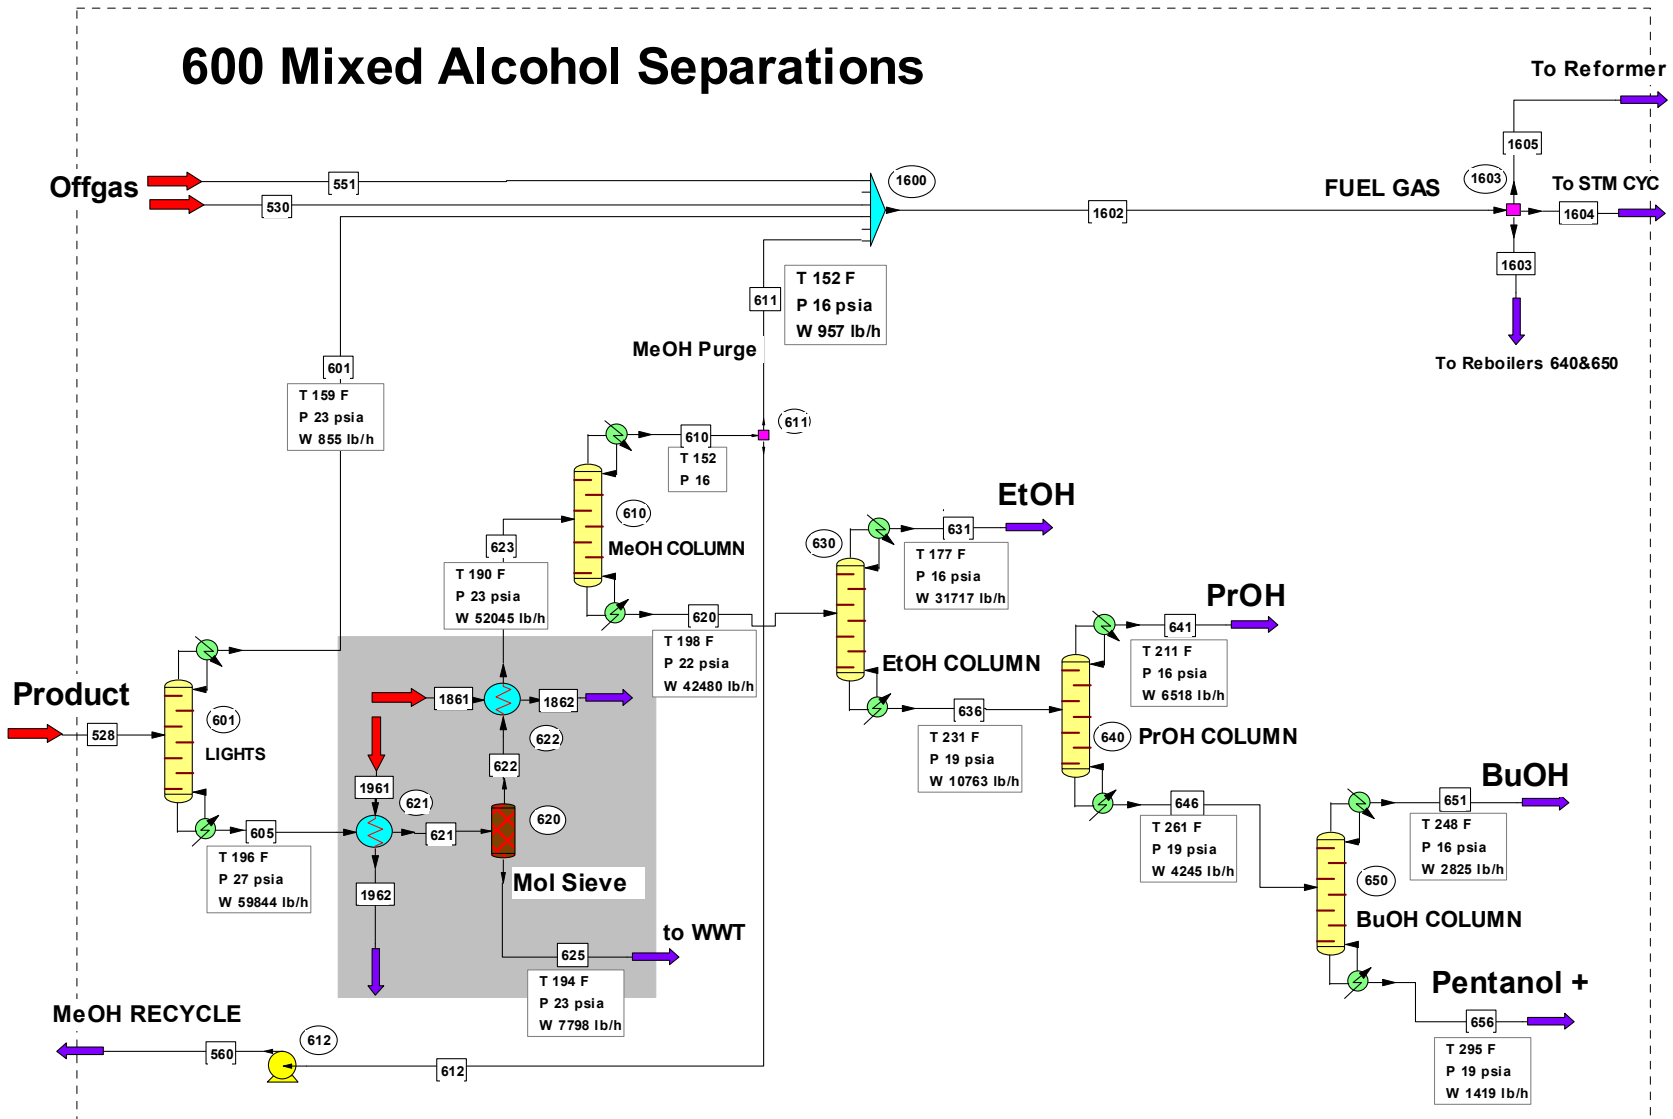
600 Mixed Alcohol Separations

To Reformer

1605

1603

To STM CYC

Offgas

551

530

1600

FUEL GAS

1602

1604

1603

To Reboilers 640&650

611

T 152 F
P 16 psia
W 957 lb/h

MeOH Purge

601

T 159 F
P 23 psia
W 855 lb/h

610

T 152
P 16

611

610

MeOH COLUMN

623

T 190 F
P 23 psia
W 52045 lb/h

EtOH

631

630

T 177 F
P 16 psia
W 31717 lb/h

620

T 198 F
P 22 psia
W 42480 lb/h

PrOH

641

T 211 F
P 16 psia
W 6518 lb/h

EtOH COLUMN

636

T 231 F
P 19 psia
W 10763 lb/h

640

PrOH COLUMN

Product

528

601

LIGHTS

1861

1862

622

622

1961

621

621

620

Mol Sieve

605

T 196 F
P 27 psia
W 59844 lb/h

1962

625

to WWT

T 194 F
P 23 psia
W 7798 lb/h

BuOH

651

T 248 F
P 16 psia
W 2825 lb/h

646

T 261 F
P 19 psia
W 4245 lb/h

650

BuOH COLUMN

Pentanol +

656

T 295 F
P 19 psia
W 1419 lb/h

MeOH RECYCLE

612

560

612